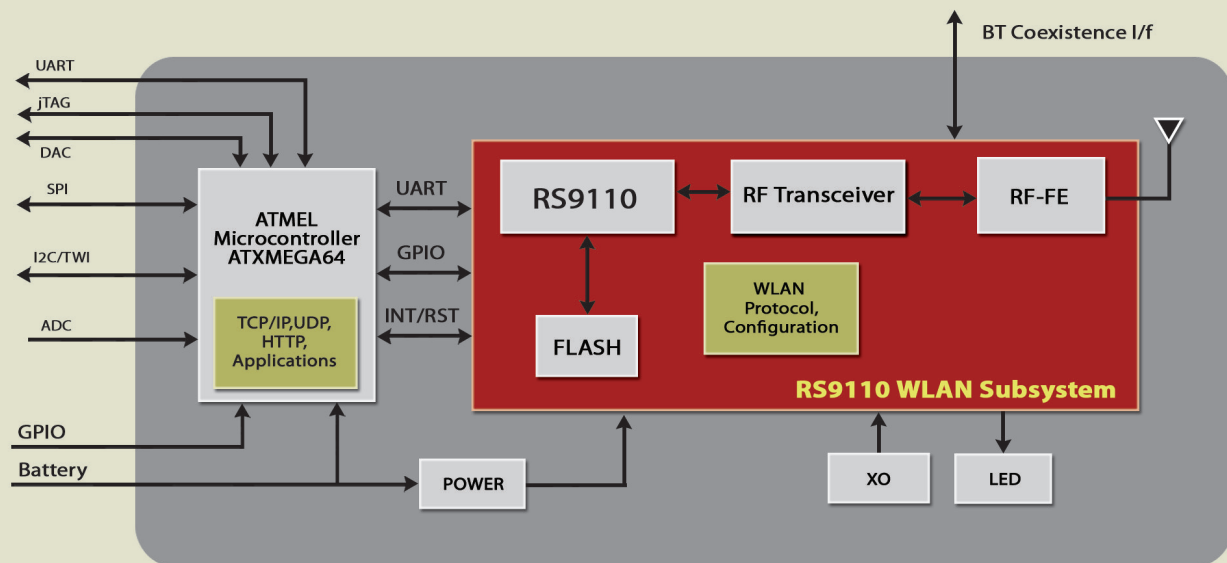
BT Coexistence I/f

UART
jTAG
DAC
SPI
I2C/TWI
ADC

ATMEL Microcontroller ATXMEGA64

TCP/IP,UDP, HTTP, Applications

UART
GPIO
INT/RST

RS9110
RF Transceiver
RF-FE

WLAN Protocol, Configuration

FLASH

RS9110 WLAN Subsystem

GPIO
Battery

POWER

XO
LED